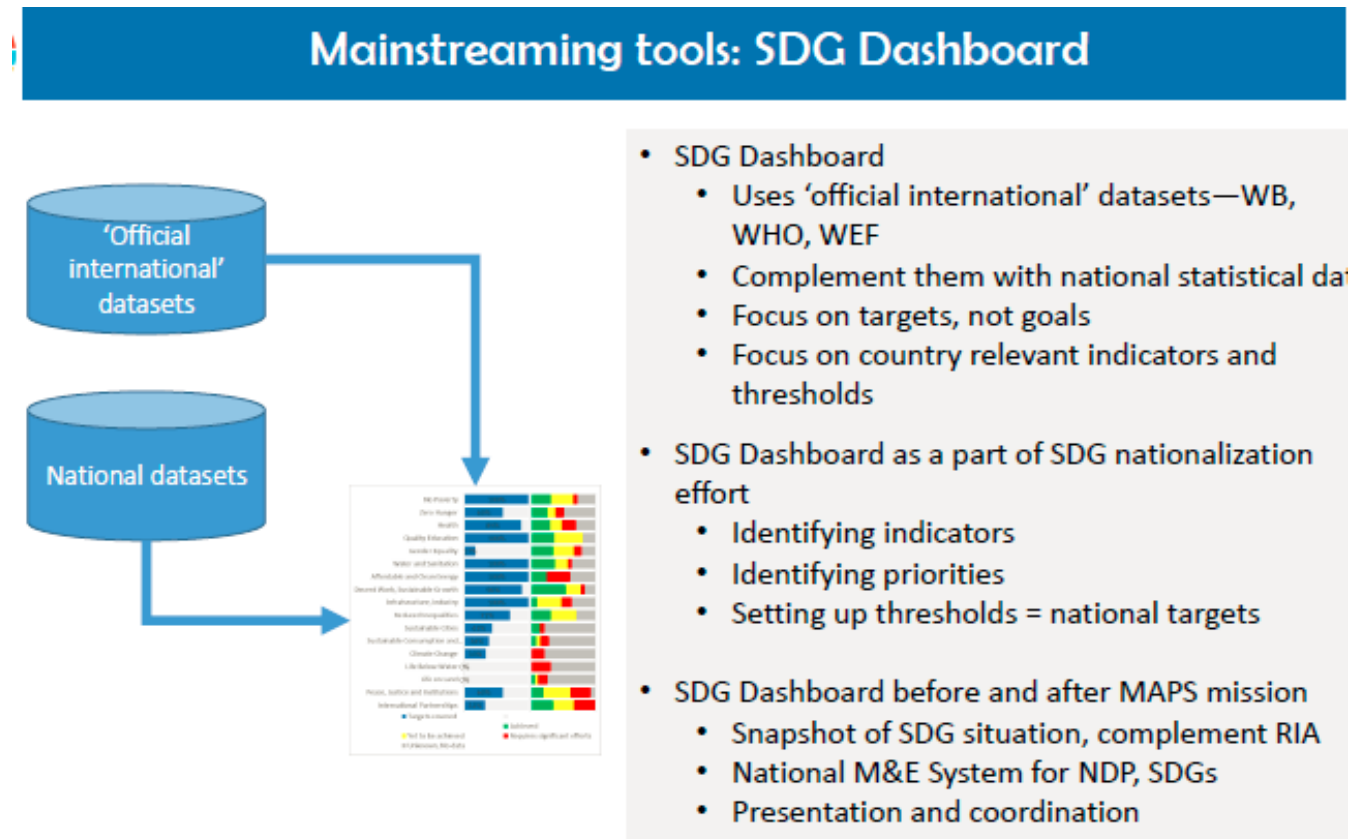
Mainstreaming tools: SDG Dashboard

'Official international' datasets

National datasets

No Poverty
Zero Hunger
Health
Quality Education
Gender Equality
Water and Sanitation
Affordable and Clean Energy
Decent Work, Sustainable Growth
Infrastructure, Industry
Reduced Inequalities
Sustainable Cities
Sustainable Consumption and...
Climate Change
Life Below Water
Life on Land
Peace, Justice and Institutions
International Partnerships
Targets covered
Achieved
Not to be achieved
Requires significant efforts
Unknown/No data

• SDG Dashboard
  • Uses 'official international' datasets—WB, WHO, WEF
  • Complement them with national statistical dat
  • Focus on targets, not goals
  • Focus on country relevant indicators and thresholds

• SDG Dashboard as a part of SDG nationalization effort
  • Identifying indicators
  • Identifying priorities
  • Setting up thresholds = national targets

• SDG Dashboard before and after MAPS mission
  • Snapshot of SDG situation, complement RIA
  • National M&E System for NDP, SDGs
  • Presentation and coordination